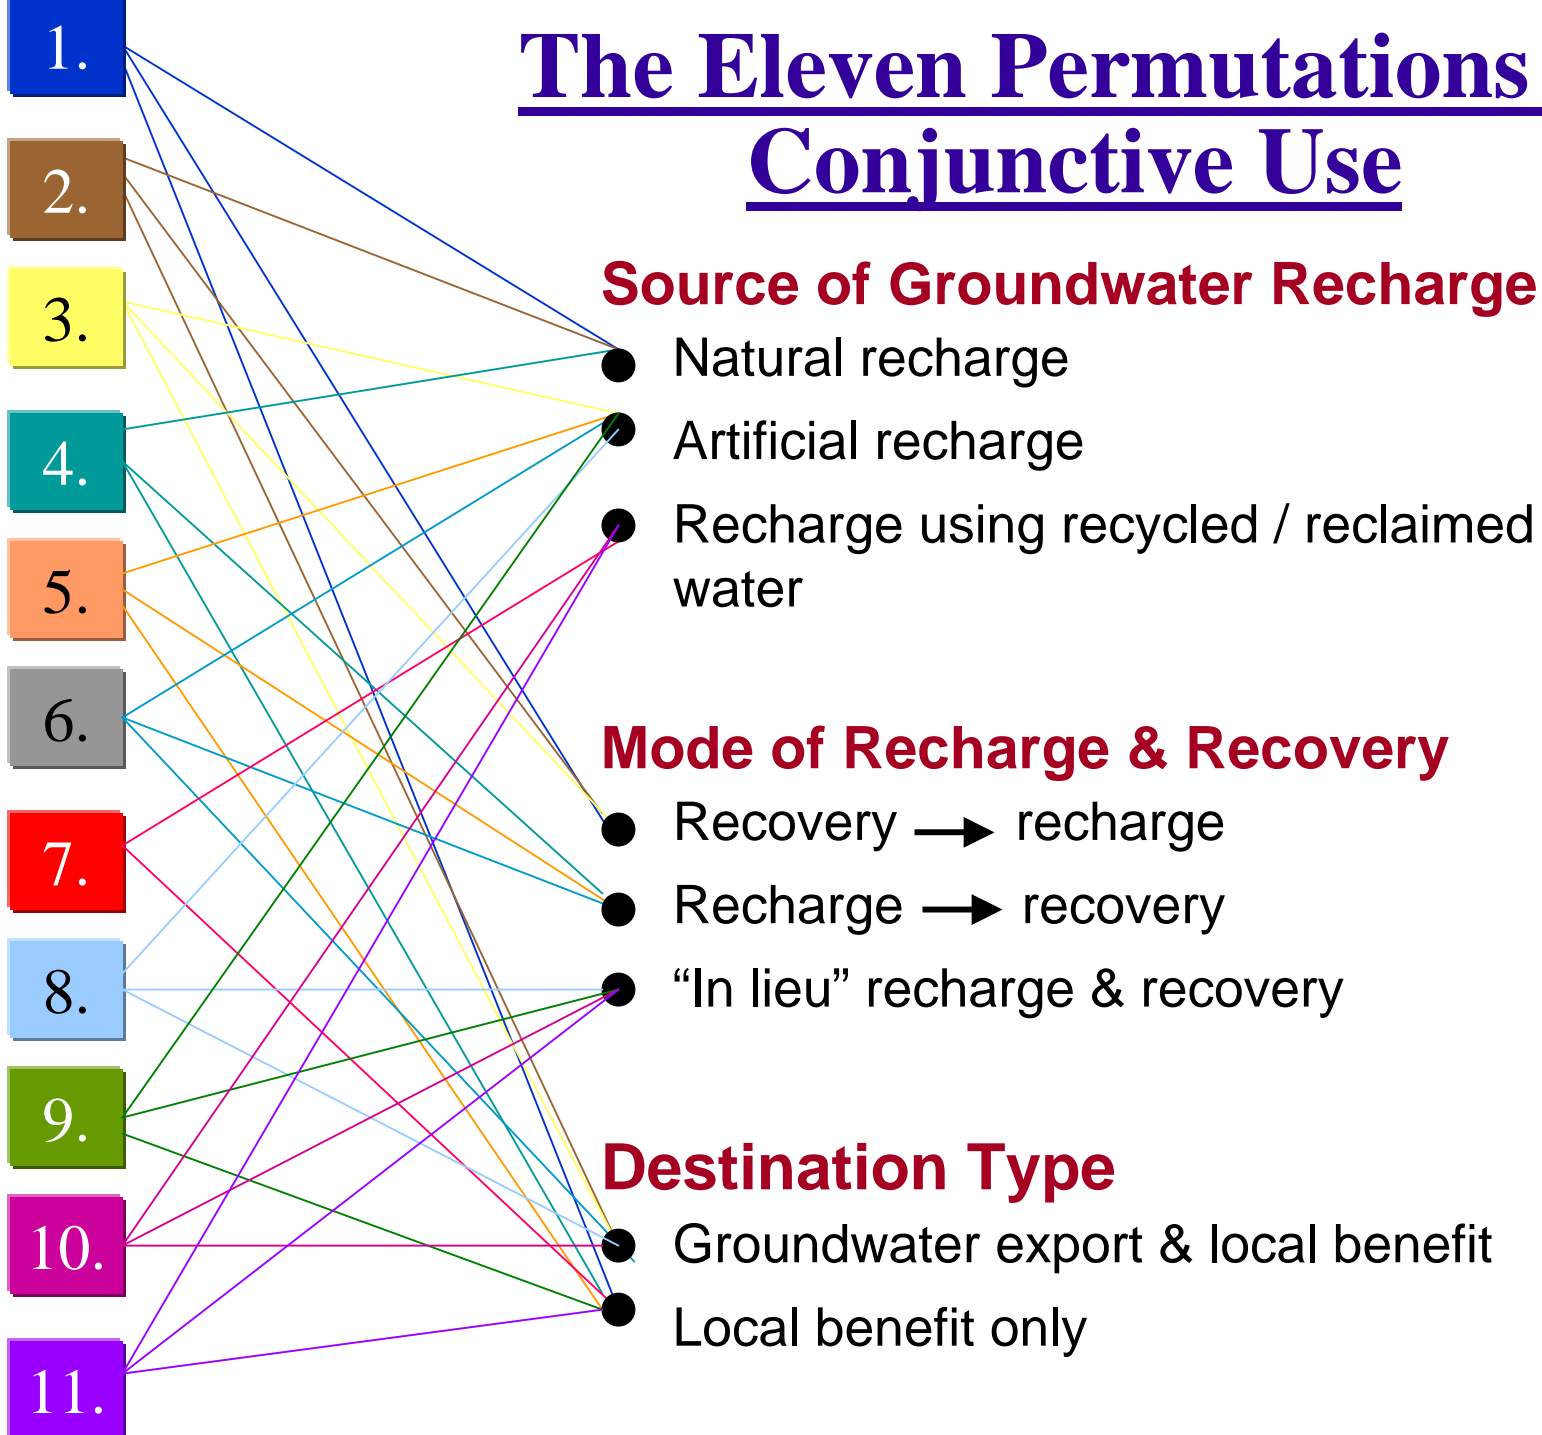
The Eleven Permutations Conjunctive Use

1.
2.
3.
4.
5.
6.
7.
8.
9.
10.
11.

Source of Groundwater Recharge

Natural recharge

Artificial recharge

Recharge using recycled / reclaimed water

Mode of Recharge & Recovery

Recovery → recharge

Recharge → recovery

“In lieu” recharge & recovery

Destination Type

Groundwater export & local benefit

Local benefit only